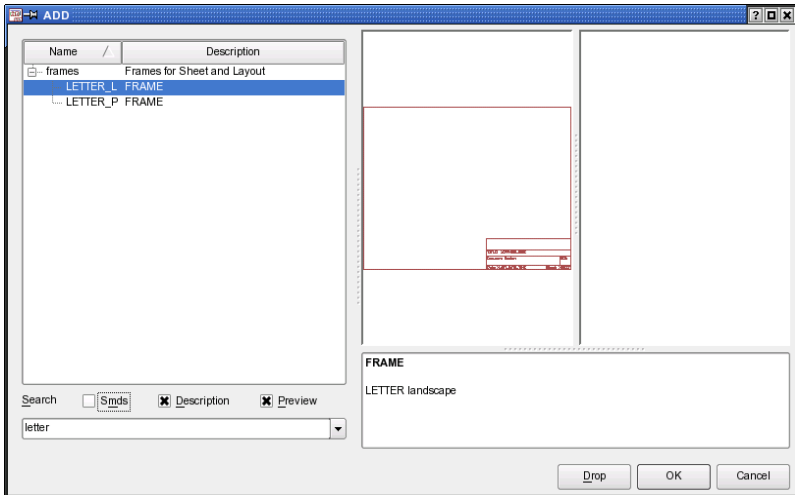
ADD

| Name | Description |
|---|---|
| frames | Frames for Sheet and Layout |
| LETTER_L | FRAME |
| LETTER_P | FRAME |

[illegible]

FRAME

LETTER landscape

Search
Smds
Description
Preview

letter

Drop
OK
Cancel